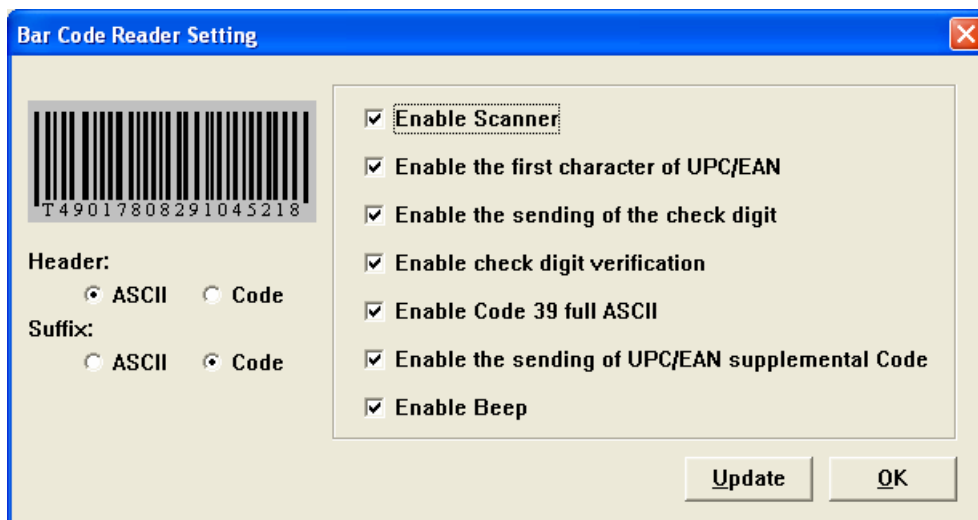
Bar Code Reader Setting

T4901780829104521 8

Header:

ASCII Code

Suffix:

ASCII Code

Enable Scanner

Enable the first character of UPC/EAN

Enable the sending of the check digit

Enable check digit verification

Enable Code 39 full ASCII

Enable the sending of UPC/EAN supplemental Code

Enable Beep

Update

OK